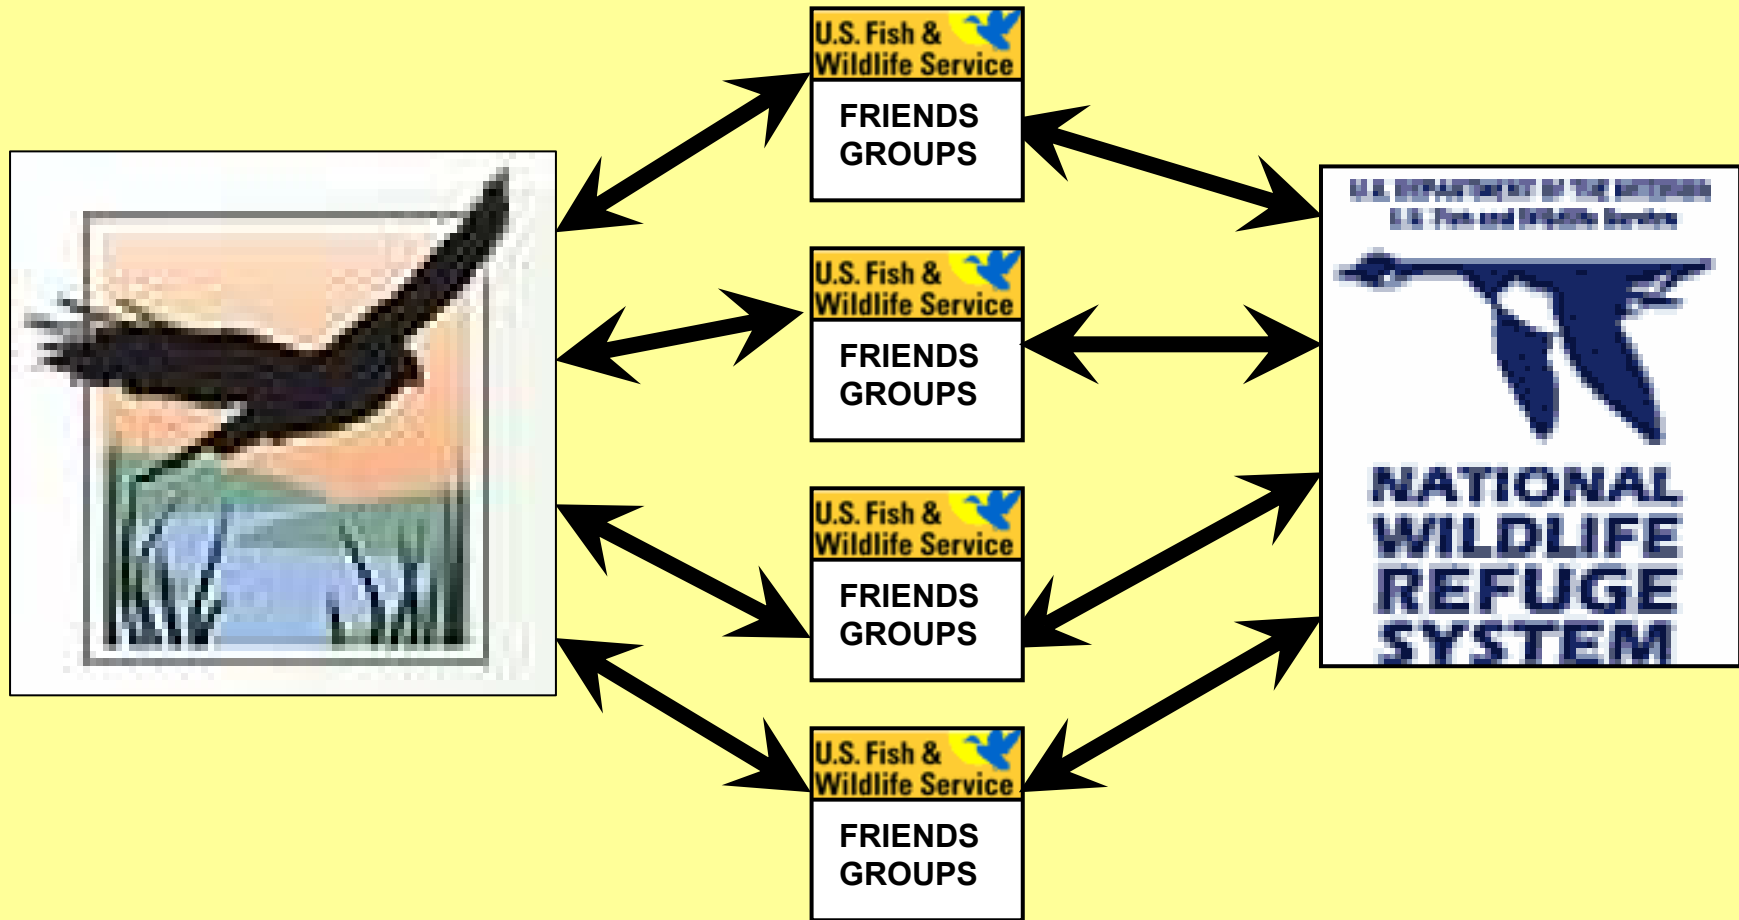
U.S. Fish & Wildlife Service

FRIENDS GROUPS

U.S. Fish & Wildlife Service

FRIENDS GROUPS

U.S. Fish & Wildlife Service

FRIENDS GROUPS

U.S. Fish & Wildlife Service

FRIENDS GROUPS

U.S. DEPARTMENT OF THE INTERIOR
U.S. Fish and Wildlife Service

NATIONAL WILDLIFE REFUGE SYSTEM